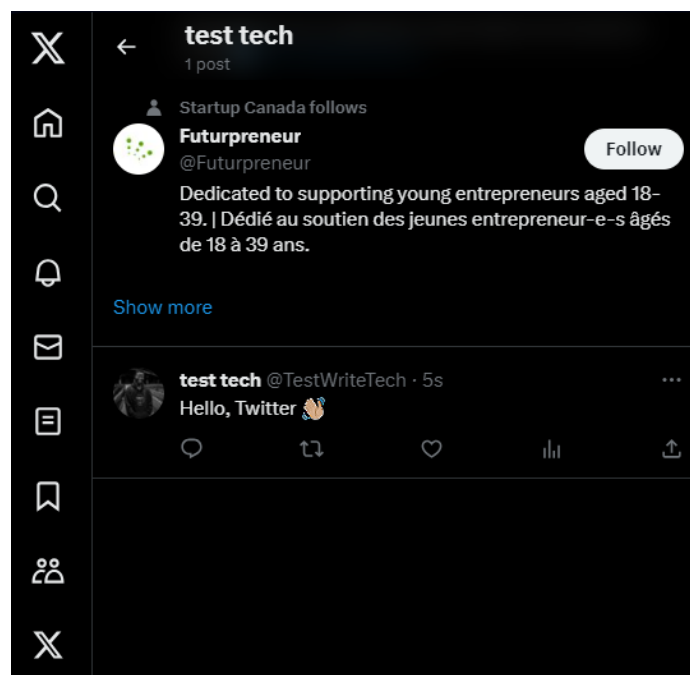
test tech
1 post

Startup Canada follows
Futurpreneur
@Futurpreneur
Follow
Dedicated to supporting young entrepreneurs aged 18-39. | Dédié au soutien des jeunes entrepreneur-e-s âgés de 18 à 39 ans.

Show more

test tech @TestWriteTech · 5s
Hello, Twitter 👋